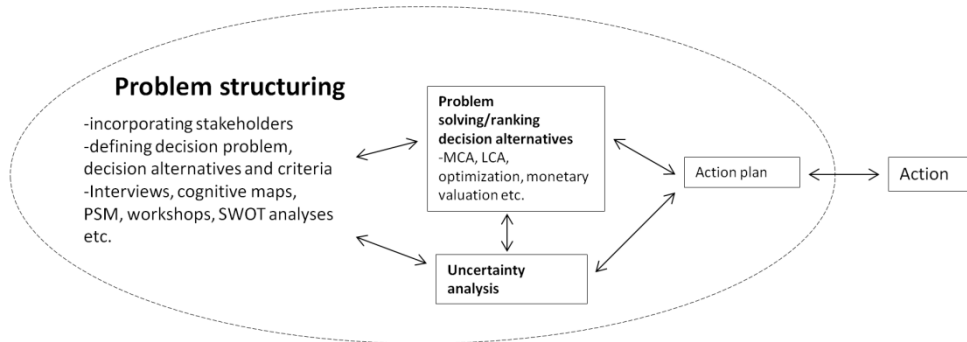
Problem structuring

-incorporating stakeholders
-defining decision problem, decision alternatives and criteria
-Interviews, cognitive maps, PSM, workshops, SWOT analyses etc.

Problem solving/ranking decision alternatives
-MCA, LCA, optimization, monetary valuation etc.

Uncertainty analysis

Action plan

Action